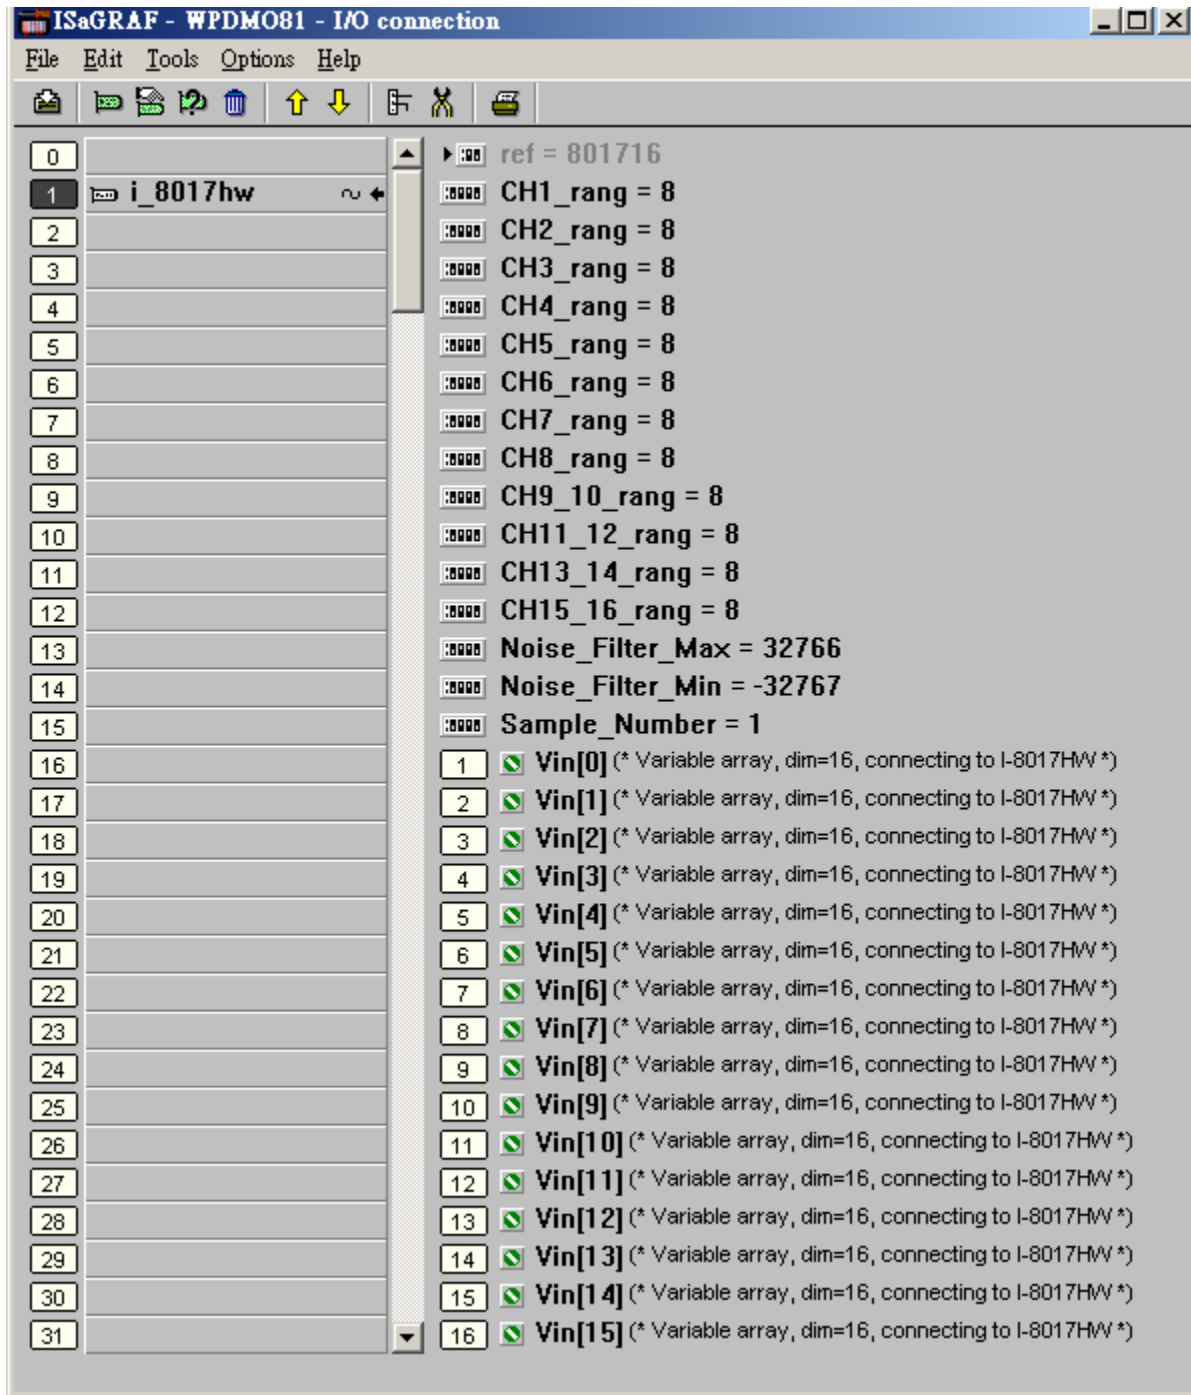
ISaGRAF - WPDMO81 - I/O connection

File Edit Tools Options Help

0
1 i_8017hw
2
3
4
5
6
7
8
9
10
11
12
13
14
15
16
17
18
19
20
21
22
23
24
25
26
27
28
29
30
31

ref = 801716
CH1_rang = 8
CH2_rang = 8
CH3_rang = 8
CH4_rang = 8
CH5_rang = 8
CH6_rang = 8
CH7_rang = 8
CH8_rang = 8
CH9_10_rang = 8
CH11_12_rang = 8
CH13_14_rang = 8
CH15_16_rang = 8
Noise_Filter_Max = 32766
Noise_Filter_Min = -32767
Sample_Number = 1
1 Vin[0] (* Variable array, dim=16, connecting to I-8017HW *)
2 Vin[1] (* Variable array, dim=16, connecting to I-8017HW *)
3 Vin[2] (* Variable array, dim=16, connecting to I-8017HW *)
4 Vin[3] (* Variable array, dim=16, connecting to I-8017HW *)
5 Vin[4] (* Variable array, dim=16, connecting to I-8017HW *)
6 Vin[5] (* Variable array, dim=16, connecting to I-8017HW *)
7 Vin[6] (* Variable array, dim=16, connecting to I-8017HW *)
8 Vin[7] (* Variable array, dim=16, connecting to I-8017HW *)
9 Vin[8] (* Variable array, dim=16, connecting to I-8017HW *)
10 Vin[9] (* Variable array, dim=16, connecting to I-8017HW *)
11 Vin[10] (* Variable array, dim=16, connecting to I-8017HW *)
12 Vin[11] (* Variable array, dim=16, connecting to I-8017HW *)
13 Vin[12] (* Variable array, dim=16, connecting to I-8017HW *)
14 Vin[13] (* Variable array, dim=16, connecting to I-8017HW *)
15 Vin[14] (* Variable array, dim=16, connecting to I-8017HW *)
16 Vin[15] (* Variable array, dim=16, connecting to I-8017HW *)